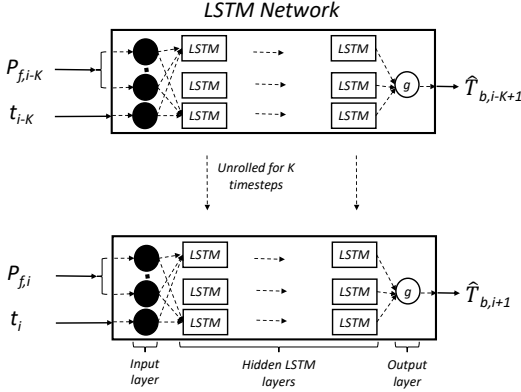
LSTM Network

$P_{f,i-K}$

$t_{i-K}$

LSTM

LSTM

LSTM

LSTM

LSTM

LSTM

g

$\widehat{T}_{b,i-K+1}$

Unrolled for K timesteps

$P_{f,i}$

$t_i$

LSTM

LSTM

LSTM

LSTM

LSTM

LSTM

g

$\widehat{T}_{b,i+1}$

Input layer

Hidden LSTM layers

Output layer